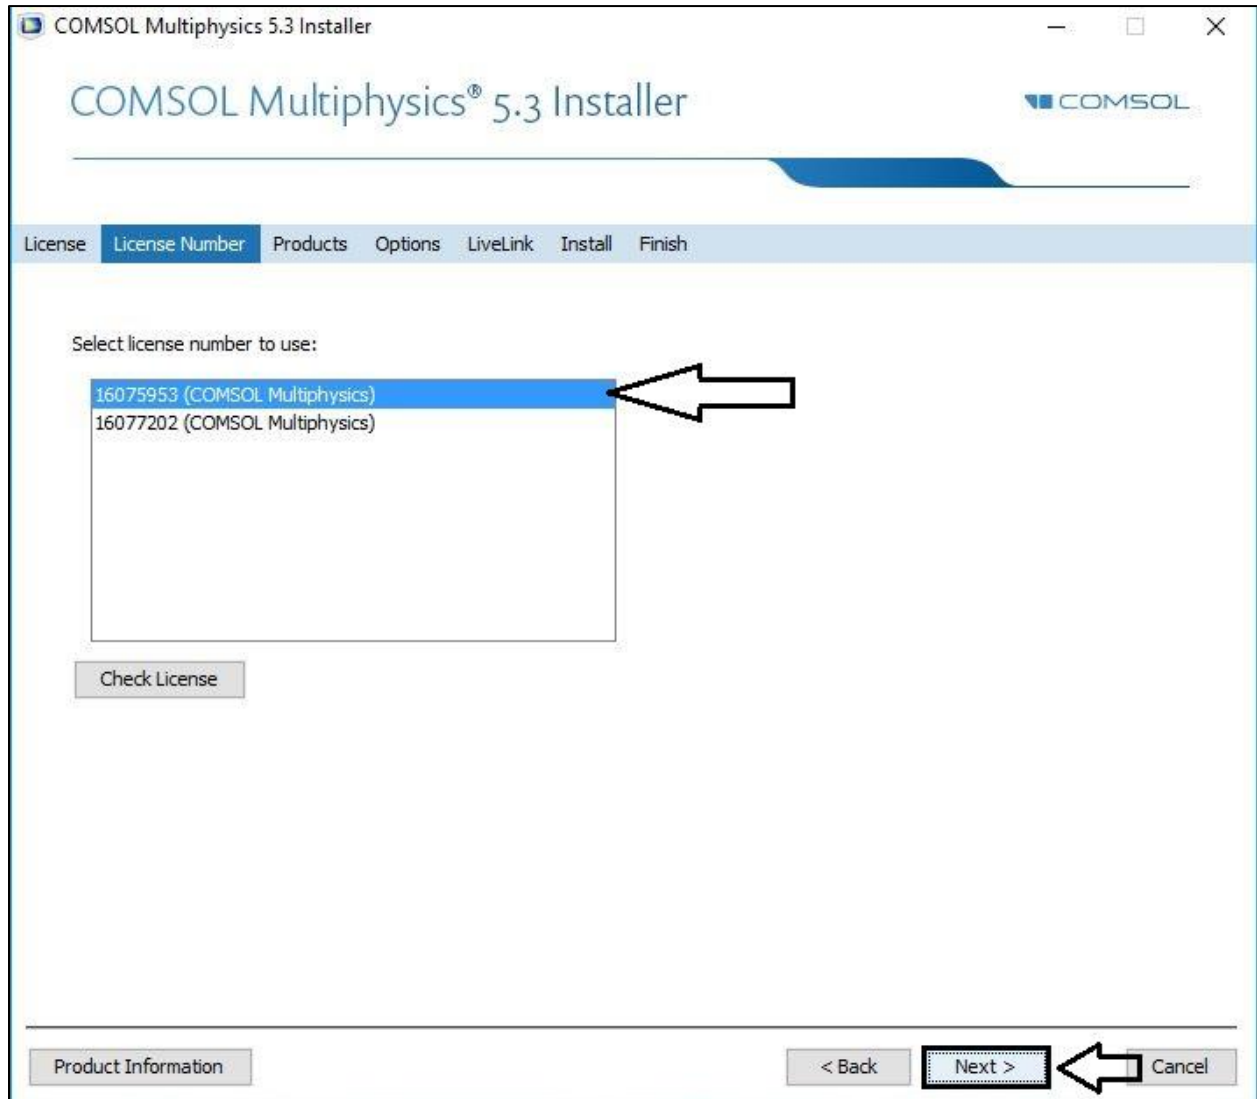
COMSOL Multiphysics 5.3 Installer

COMSOL Multiphysics® 5.3 Installer

COMSOL

License License Number Products Options LiveLink Install Finish

Select license number to use:

16075953 (COMSOL Multiphysics)
16077202 (COMSOL Multiphysics)

Check License

Product Information

< Back Next > Cancel